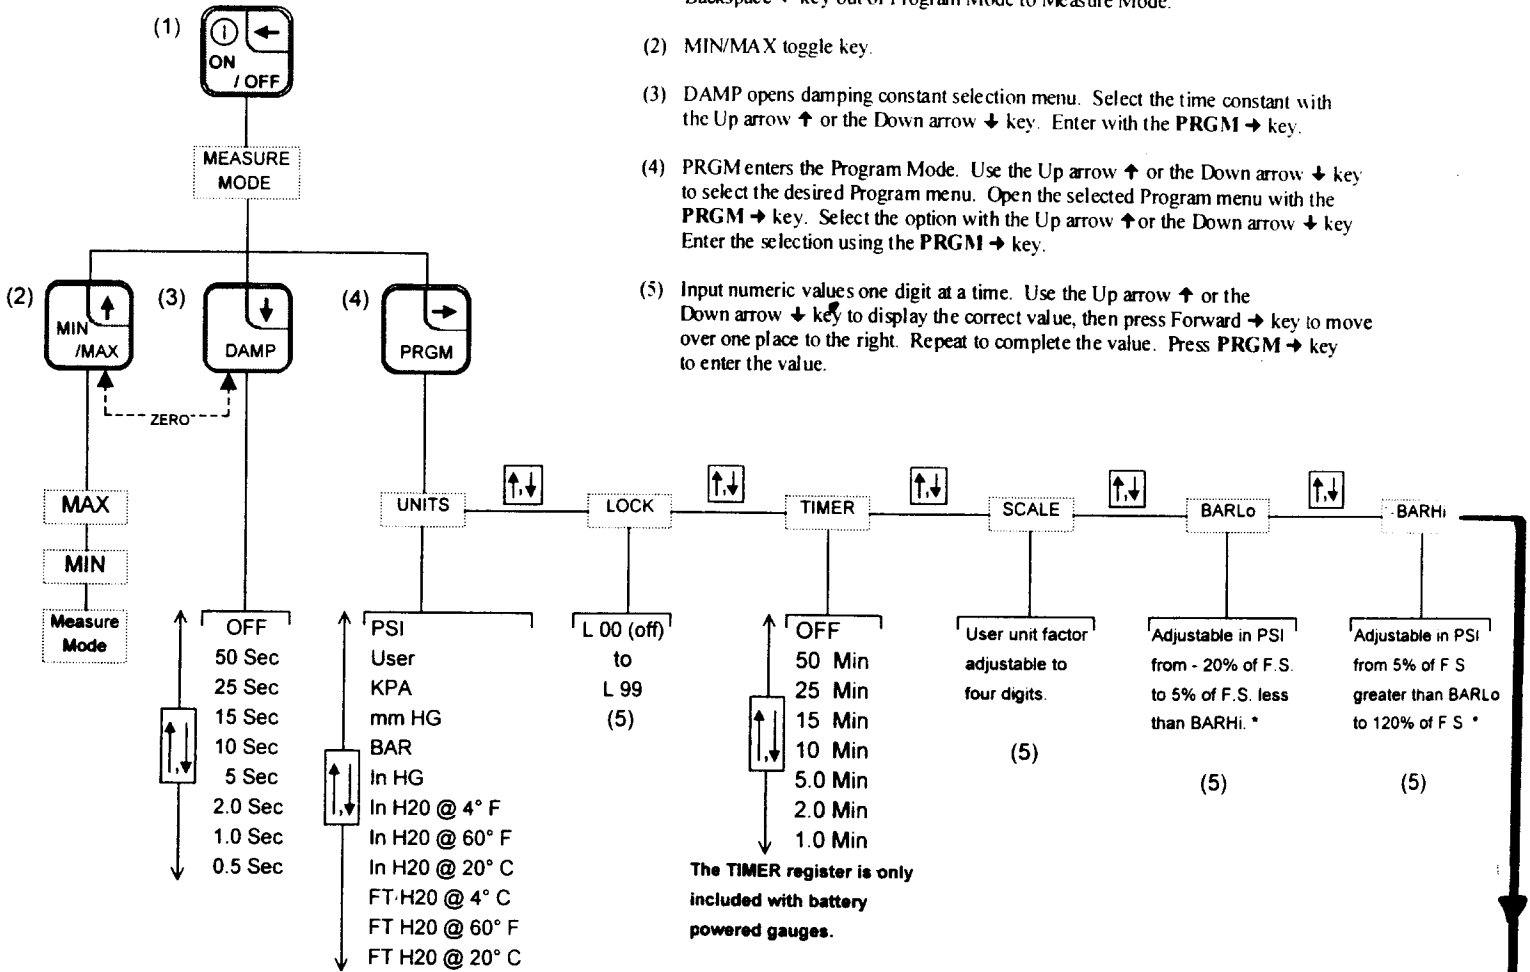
(1) ON / OFF

Backspace ← key out of Program Mode to Measure Mode.

(2) MIN/MAX toggle key.

(3) DAMP opens damping constant selection menu. Select the time constant with the Up arrow ↑ or the Down arrow ↓ key. Enter with the **PRGM →** key.

(4) PRGM enters the Program Mode. Use the Up arrow ↑ or the Down arrow ↓ key to select the desired Program menu. Open the selected Program menu with the **PRGM →** key. Select the option with the Up arrow ↑ or the Down arrow ↓ key Enter the selection using the **PRGM →** key.

(5) Input numeric values one digit at a time. Use the Up arrow ↑ or the Down arrow ↓ key to display the correct value, then press Forward → key to move over one place to the right. Repeat to complete the value. Press **PRGM →** key to enter the value.

MEASURE MODE

(2) MIN /MAX (3) DAMP (4) PRGM

ZERO

MAX
MIN
Measure Mode

OFF
50 Sec
25 Sec
15 Sec
10 Sec
5 Sec
2.0 Sec
1.0 Sec
0.5 Sec

UNITS
PSI
User
KPA
mm HG
BAR
In HG
In H20 @ 4° F
In H20 @ 60° F
In H20 @ 20° C
FT H20 @ 4° C
FT H20 @ 60° F
FT H20 @ 20° C

LOCK
L 00 (off)
to
L 99
(5)

TIMER
OFF
50 Min
25 Min
15 Min
10 Min
5.0 Min
2.0 Min
1.0 Min
The TIMER register is only included with battery powered gauges.

SCALE
User unit factor adjustable to four digits.
(5)

BARLo
Adjustable in PSI from - 20% of F.S. to 5% of F.S. less than BARHi. *
(5)

BARHi
Adjustable in PSI from 5% of F S greater than BARLo to 120% of F S *
(5)